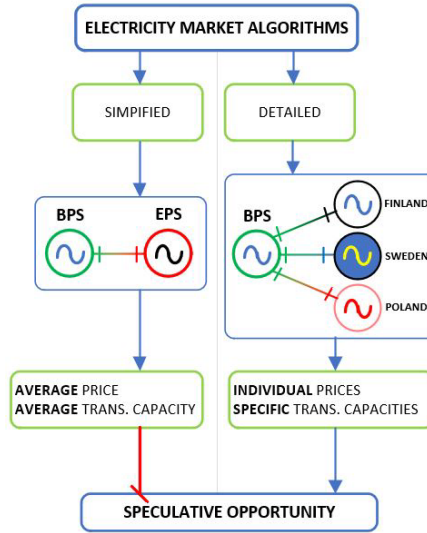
ELECTRICITY MARKET ALGORITHMS

SIMPIFIED

DETAILED

BPS

EPS

BPS

FINLAND

SWEDEN

POLAND

**AVERAGE** PRICE
**AVERAGE** TRANS. CAPACITY

**INDIVIDUAL** PRICES
**SPECIFIC** TRANS. CAPACITIES

SPECULATIVE OPPORTUNITY